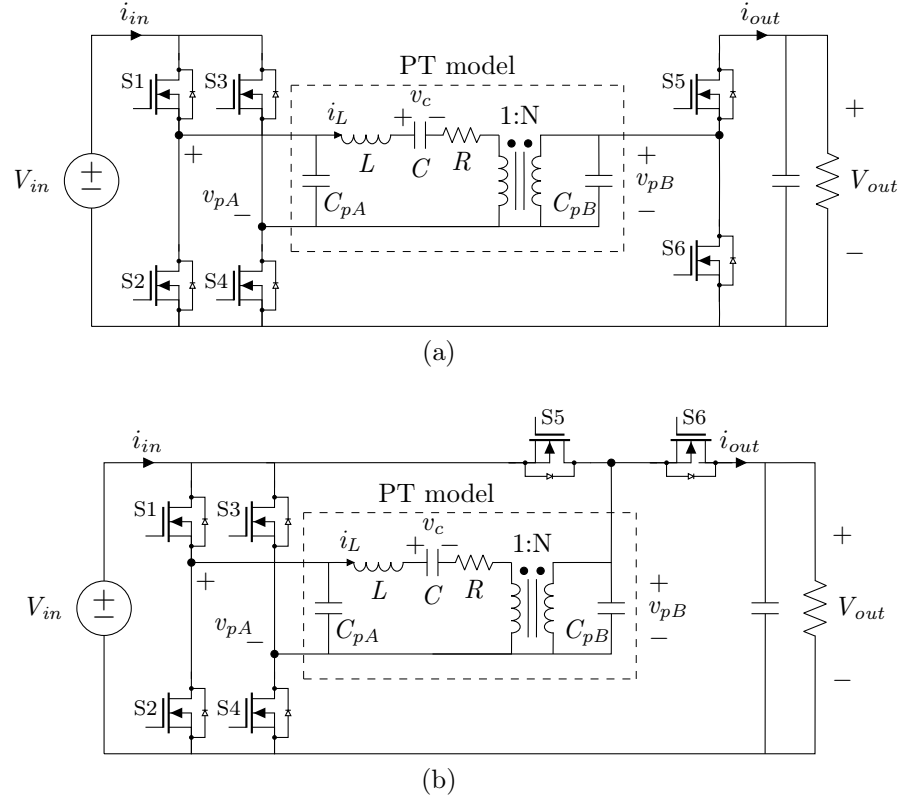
$i_{in}$
$i_{out}$
PT model
S1 S3
S5
$i_L$ $v_c$ + −
1:N
$L$ $C$ $R$
+
$V_{in}$
$v_{pA}$ −
$C_{pA}$
$C_{pB}$
+ $v_{pB}$ −
+
$V_{out}$
−
S6
S2 S4
(a)

S5 S6
$i_{in}$
$i_{out}$
S1 S3
PT model
$i_L$ $v_c$ + −
1:N
$L$ $C$ $R$
+
$V_{in}$
$v_{pA}$ −
$C_{pA}$
$C_{pB}$
+ $v_{pB}$ −
+
$V_{out}$
−
S2 S4
(b)